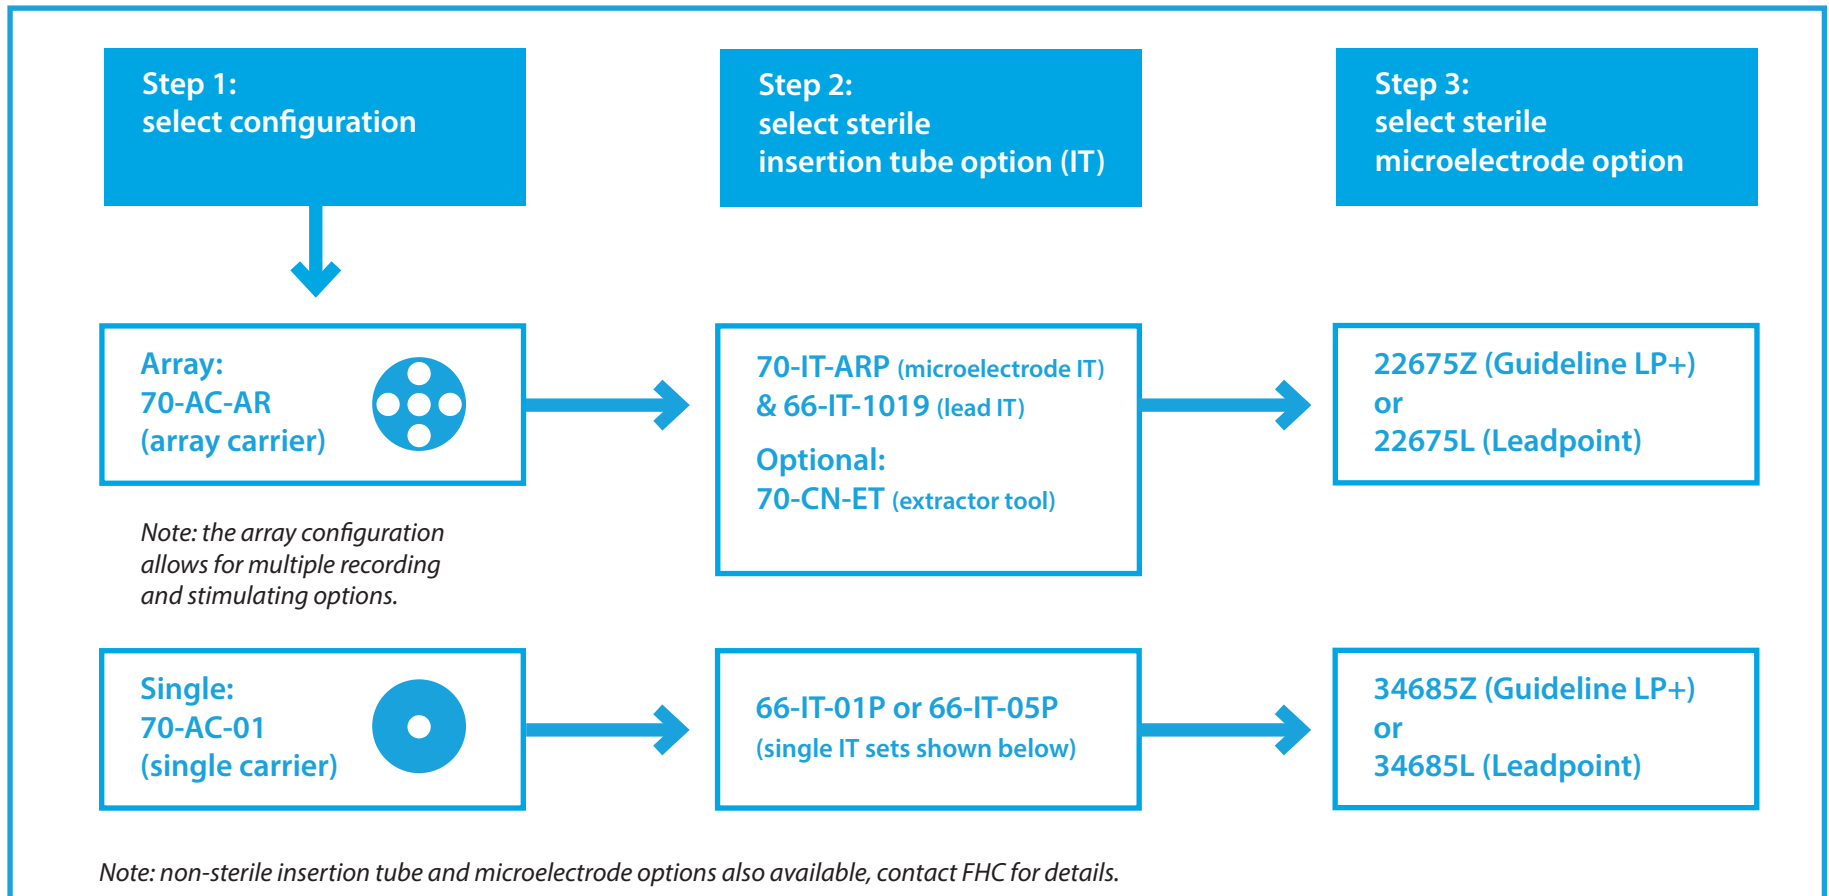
Step 1:
select configuration

Step 2:
select sterile
insertion tube option (IT)

Step 3:
select sterile
microelectrode option

Array:
70-AC-AR
(array carrier)

70-IT-ARP (microelectrode IT)
& 66-IT-1019 (lead IT)

Optional:
70-CN-ET (extractor tool)

22675Z (Guideline LP+)
or
22675L (Leadpoint)

Note: the array configuration allows for multiple recording and stimulating options.

Single:
70-AC-01
(single carrier)

66-IT-01P or 66-IT-05P
(single IT sets shown below)

34685Z (Guideline LP+)
or
34685L (Leadpoint)

Note: non-sterile insertion tube and microelectrode options also available, contact FHC for details.